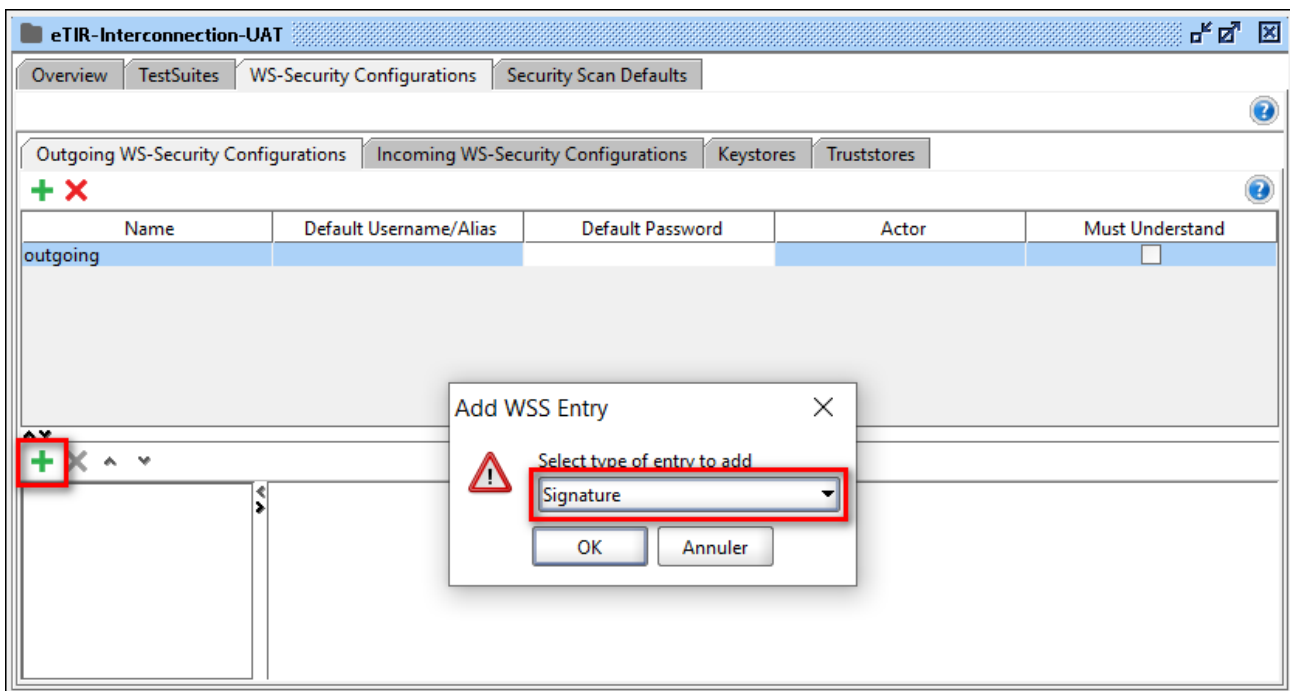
eTIR-Interconnection-UAT

Overview | TestSuites | WS-Security Configurations | Security Scan Defaults

Outgoing WS-Security Configurations | Incoming WS-Security Configurations | Keystores | Truststores

| Name | Default Username/Alias | Default Password | Actor | Must Understand |
|---|---|---|---|---|
| outgoing | | | | |

Add WSS Entry

Select type of entry to add

Signature

OK

Annuler